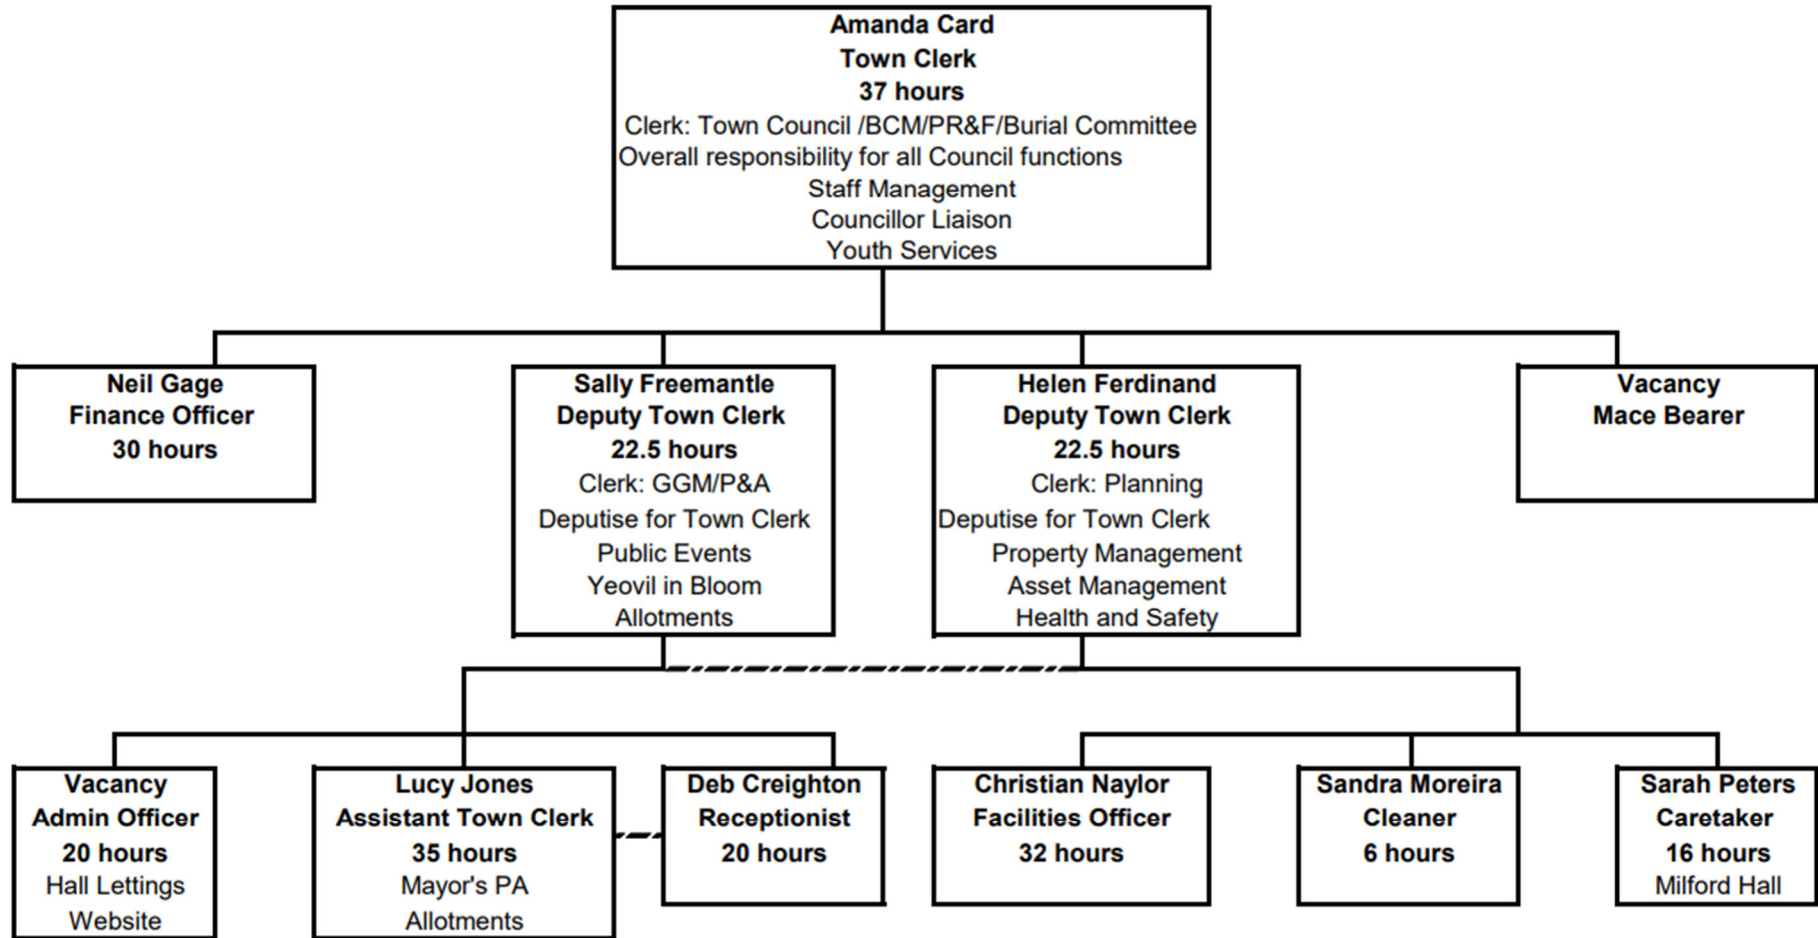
Amanda Card
Town Clerk
37 hours
Clerk: Town Council /BCM/PR&F/Burial Committee
Overall responsibility for all Council functions
Staff Management
Councillor Liaison
Youth Services

Neil Gage
Finance Officer
30 hours

Sally Freemantle
Deputy Town Clerk
22.5 hours
Clerk: GGM/P&A
Deputise for Town Clerk
Public Events
Yeovil in Bloom
Allotments

Helen Ferdinand
Deputy Town Clerk
22.5 hours
Clerk: Planning
Deputise for Town Clerk
Property Management
Asset Management
Health and Safety

Vacancy
Mace Bearer

Vacancy
Admin Officer
20 hours
Hall Lettings
Website

Lucy Jones
Assistant Town Clerk
35 hours
Mayor's PA
Allotments

Deb Creighton
Receptionist
20 hours

Christian Naylor
Facilities Officer
32 hours

Sandra Moreira
Cleaner
6 hours

Sarah Peters
Caretaker
16 hours
Milford Hall